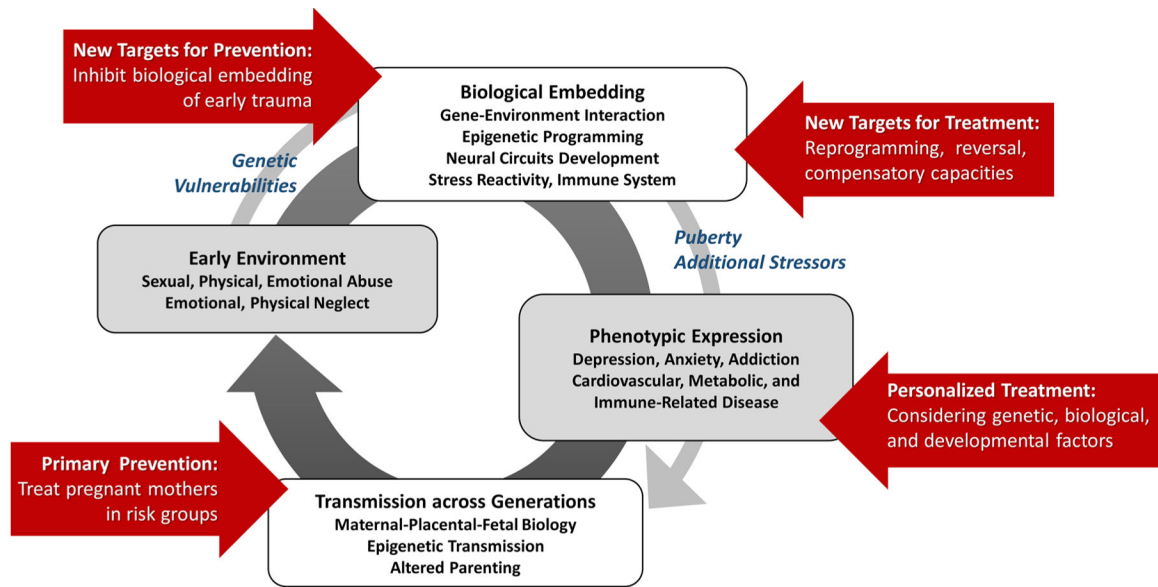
New Targets for Prevention:
Inhibit biological embedding of early trauma

Biological Embedding
Gene-Environment Interaction
Epigenetic Programming
Neural Circuits Development
Stress Reactivity, Immune System

New Targets for Treatment:
Reprogramming, reversal, compensatory capacities

Genetic Vulnerabilities

Early Environment
Sexual, Physical, Emotional Abuse
Emotional, Physical Neglect

Puberty
Additional Stressors

Phenotypic Expression
Depression, Anxiety, Addiction
Cardiovascular, Metabolic, and Immune-Related Disease

Personalized Treatment:
Considering genetic, biological, and developmental factors

Primary Prevention:
Treat pregnant mothers in risk groups

Transmission across Generations
Maternal-Placental-Fetal Biology
Epigenetic Transmission
Altered Parenting